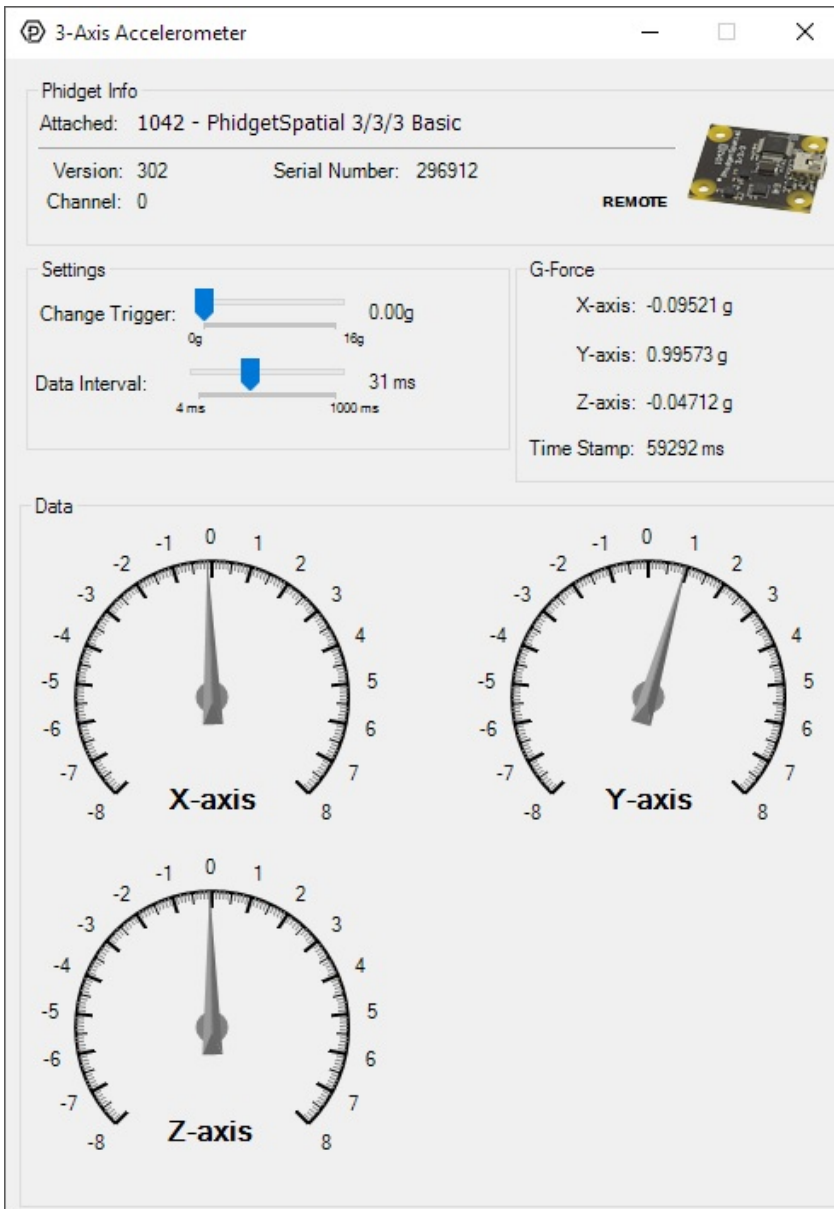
3-Axis Accelerometer

Phidget Info
Attached: 1042 - PhidgetSpatial 3/3/3 Basic
Version: 302
Serial Number: 296912
Channel: 0
REMOTE

Settings
Change Trigger:
0.00g
0g
16g
Data Interval:
31 ms
4 ms
1000 ms

G-Force
X-axis: -0.09521 g
Y-axis: 0.99573 g
Z-axis: -0.04712 g
Time Stamp: 59292 ms

Data
-8 -7 -6 -5 -4 -3 -2 -1 0 1 2 3 4 5 6 7 8
X-axis
-8 -7 -6 -5 -4 -3 -2 -1 0 1 2 3 4 5 6 7 8
Y-axis
-8 -7 -6 -5 -4 -3 -2 -1 0 1 2 3 4 5 6 7 8
Z-axis